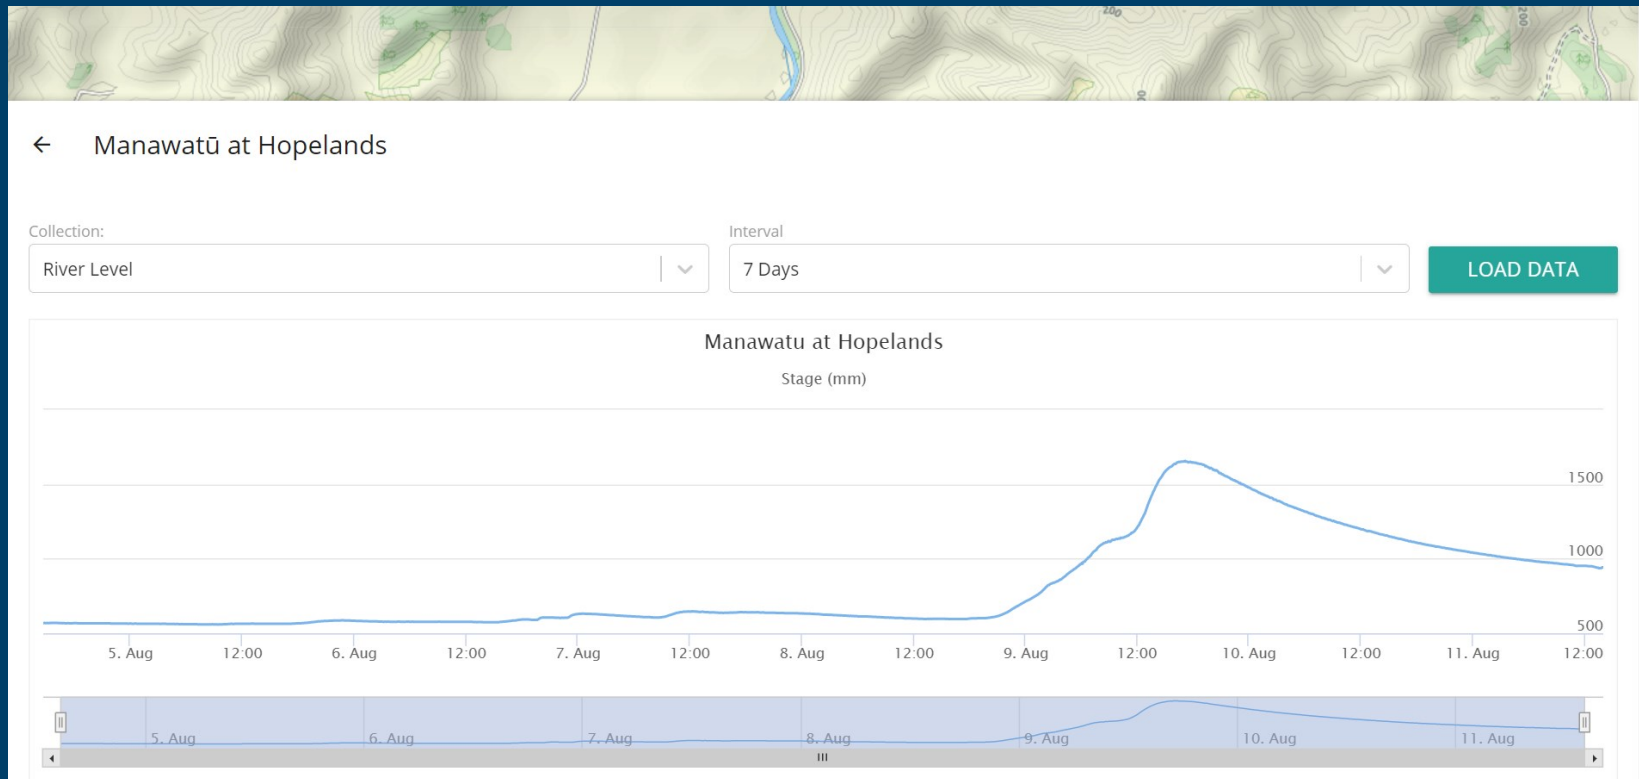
200

200

200

Manawatū at Hopelands

Collection:
River Level

Interval
7 Days

LOAD DATA

Manawatu at Hopelands

Stage (mm)

1500
1000
500

5. Aug 12:00 6. Aug 12:00 7. Aug 12:00 8. Aug 12:00 9. Aug 12:00 10. Aug 12:00 11. Aug 12:00

5. Aug 6. Aug 7. Aug 8. Aug 9. Aug 10. Aug 11. Aug